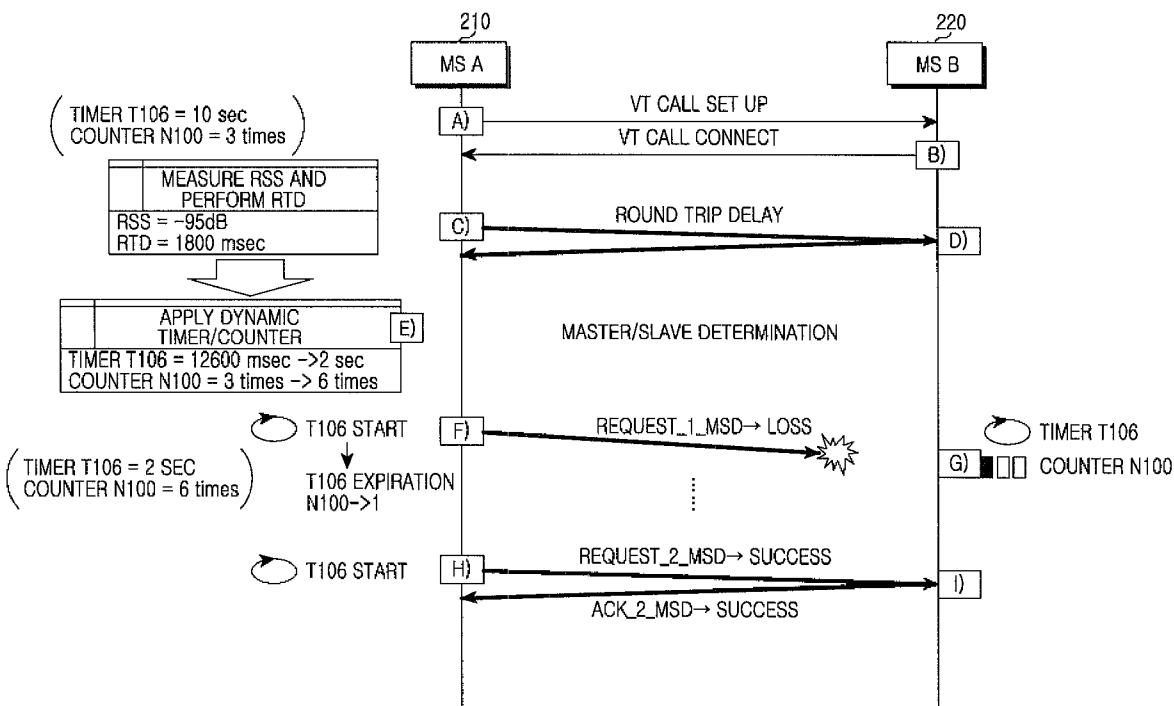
210

220

MS A

MS B

TIMER T106 = 10 sec
COUNTER N100 = 3 times

A)

VT CALL SET UP

VT CALL CONNECT

B)

MEASURE RSS AND PERFORM RTD

RSS = −95dB
RTD = 1800 msec

C)

ROUND TRIP DELAY

D)

APPLY DYNAMIC TIMER/COUNTER

E)

TIMER T106 = 12600 msec ->2 sec
COUNTER N100 = 3 times -> 6 times

MASTER/SLAVE DETERMINATION

T106 START

F)

REQUEST_1_MSD→ LOSS

TIMER T106

TIMER T106 = 2 SEC
COUNTER N100 = 6 times

T106 EXPIRATION
N100->1

G)

COUNTER N100

T106 START

H)

REQUEST_2_MSD→ SUCCESS

I)

ACK_2_MSD→ SUCCESS